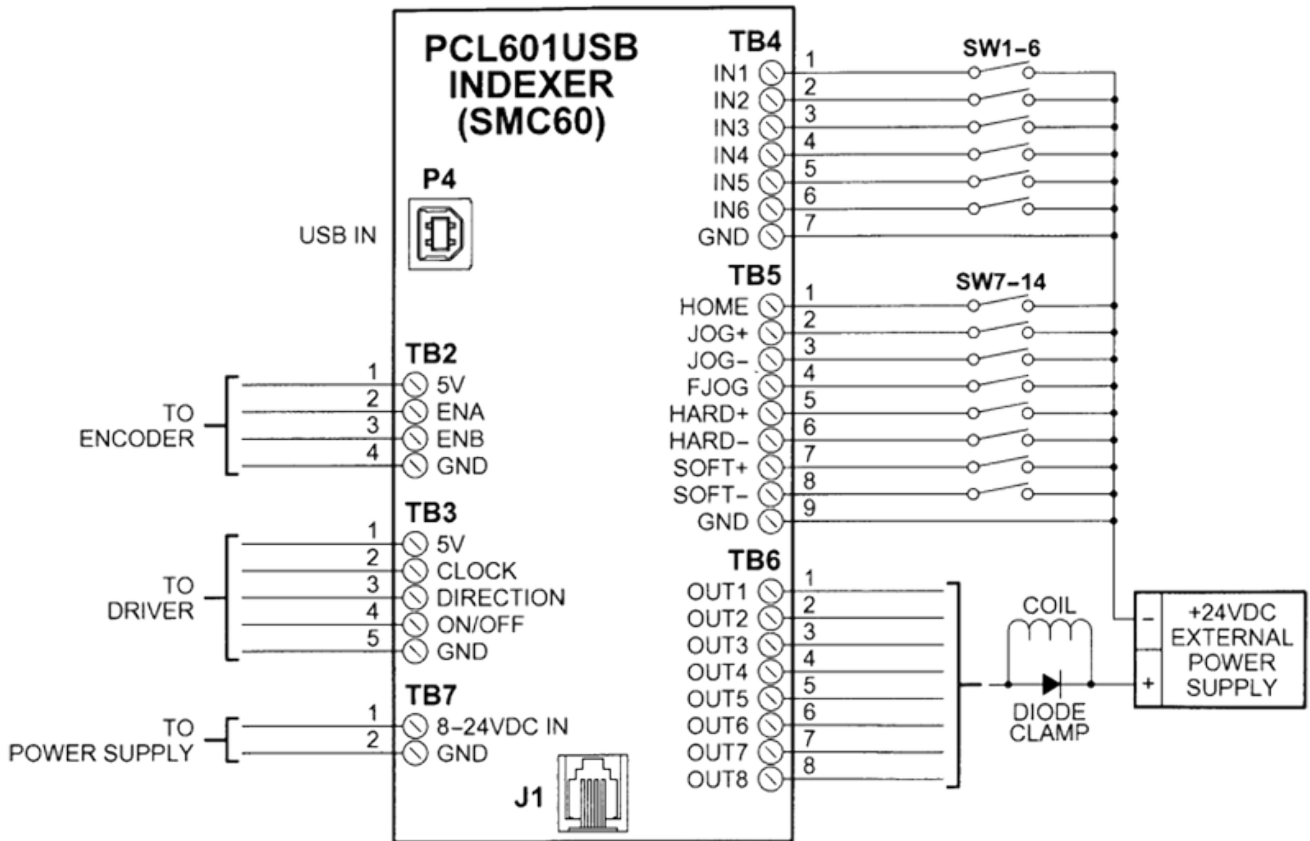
PCL601USB
INDEXER
(SMC60)

P4

USB IN

TB4
IN1 1
IN2 2
IN3 3
IN4 4
IN5 5
IN6 6
GND 7

SW1-6

TB5
HOME 1
JOG+ 2
JOG- 3
FJOG 4
HARD+ 5
HARD- 6
SOFT+ 7
SOFT- 8
GND 9

SW7-14

TB2
TO ENCODER
1 5V
2 ENA
3 ENB
4 GND

TB3
TO DRIVER
1 5V
2 CLOCK
3 DIRECTION
4 ON/OFF
5 GND

TB7
TO POWER SUPPLY
1 8-24VDC IN
2 GND

J1

TB6
OUT1 1
OUT2 2
OUT3 3
OUT4 4
OUT5 5
OUT6 6
OUT7 7
OUT8 8

COIL

DIODE CLAMP

-
+
+24VDC EXTERNAL POWER SUPPLY